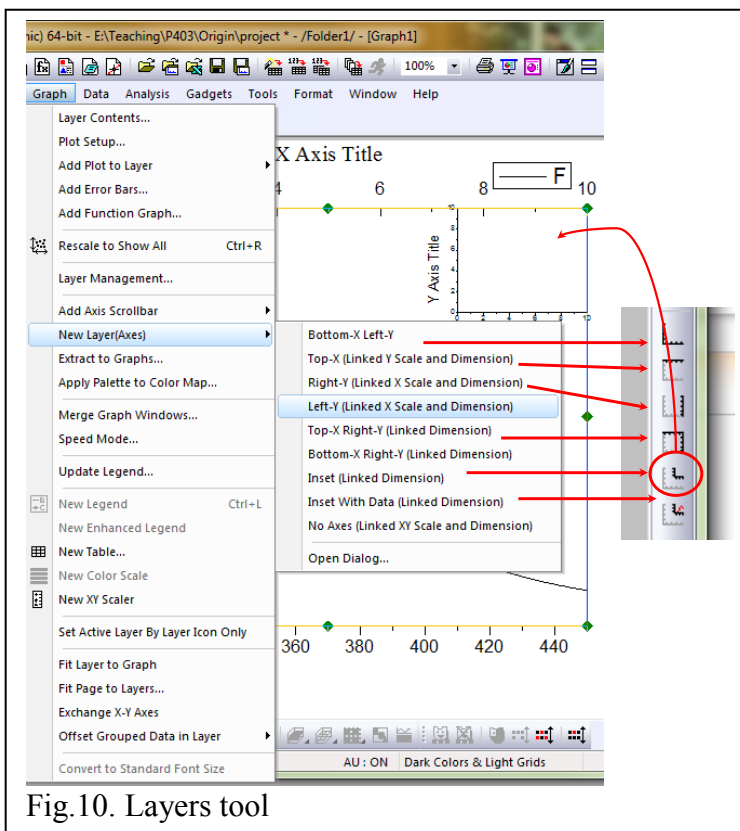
nic) 64-bit - E:\Teaching\P403\Origin\project * - /Folder1/ - [Graph1]

100%

Graph Data Analysis Gadgets Tools Format Window Help

Layer Contents...
Plot Setup...
Add Plot to Layer
Add Error Bars...
Add Function Graph...
Rescale to Show All Ctrl+R
Layer Management...
Add Axis Scrollbar
New Layer(Axes)
Extract to Graphs...
Apply Palette to Color Map...
Merge Graph Windows...
Speed Mode...
Update Legend...
New Legend Ctrl+L
New Enhanced Legend
New Table...
New Color Scale
New XY Scaler
Set Active Layer By Layer Icon Only
Fit Layer to Graph
Fit Page to Layers...
Exchange X-Y Axes
Offset Grouped Data in Layer
Convert to Standard Font Size

Bottom-X Left-Y
Top-X (Linked Y Scale and Dimension)
Right-Y (Linked X Scale and Dimension)
Left-Y (Linked X Scale and Dimension)
Top-X Right-Y (Linked Dimension)
Bottom-X Right-Y (Linked Dimension)
Inset (Linked Dimension)
Inset With Data (Linked Dimension)
No Axes (Linked XY Scale and Dimension)
Open Dialog...

X Axis Title
4 6 8 10
F
Y Axis Title
360 380 400 420 440

AU : ON Dark Colors & Light Grids

Fig.10. Layers tool